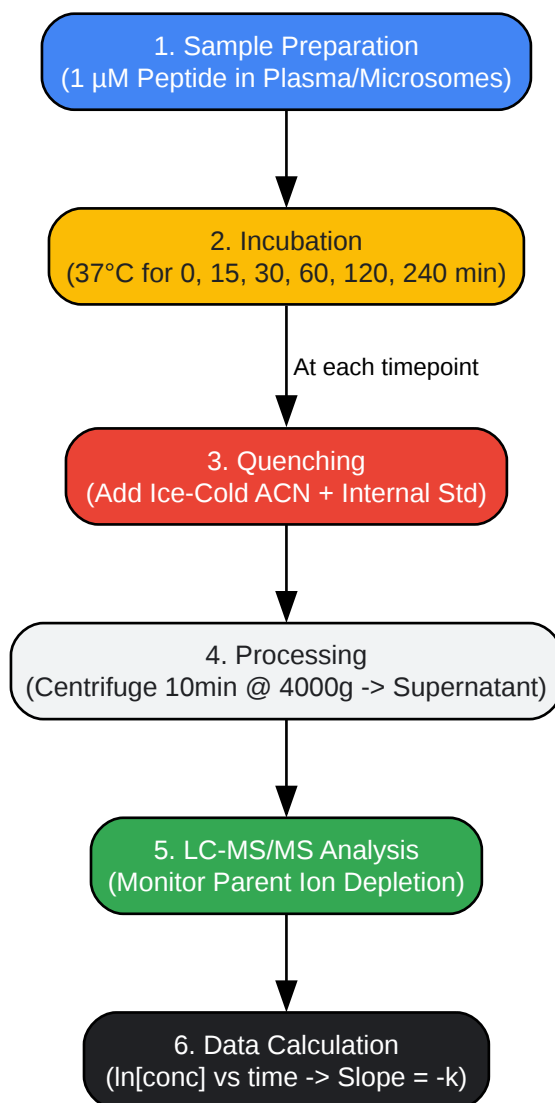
1. Sample Preparation
(1 µM Peptide in Plasma/Microsomes)

2. Incubation
(37°C for 0, 15, 30, 60, 120, 240 min)

At each timepoint

3. Quenching
(Add Ice-Cold ACN + Internal Std)

4. Processing
(Centrifuge 10min @ 4000g -> Supernatant)

5. LC-MS/MS Analysis
(Monitor Parent Ion Depletion)

6. Data Calculation
(ln[conc] vs time -> Slope = -k)